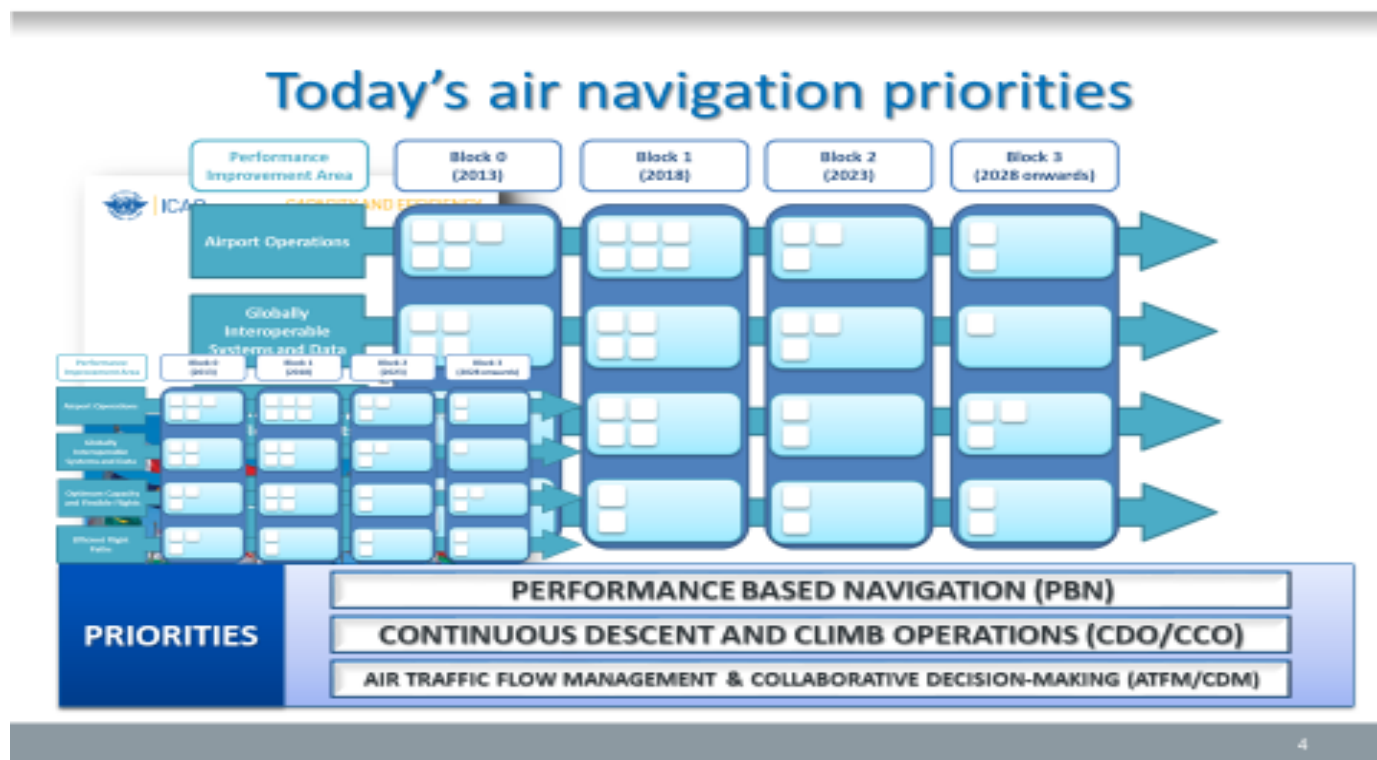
Today's air navigation priorities

Performance Improvement Area

Block 0 (2013)

Block 1 (2018)

Block 2 (2023)

Block 3 (2028 onwards)

ICAO

CAPACITY AND EFFICIENCY

Airport Operations

Globally Interoperable Systems and Data

Performance Improvement Area

Block 0 (2013)

Block 1 (2018)

Block 2 (2023)

Block 3 (2028 onwards)

Airport Operations

Globally Interoperable Systems and Data

Optimum Capacity and Flexible Flights

Efficient Flight Paths

PRIORITIES

PERFORMANCE BASED NAVIGATION (PBN)

CONTINUOUS DESCENT AND CLIMB OPERATIONS (CDO/CCO)

AIR TRAFFIC FLOW MANAGEMENT & COLLABORATIVE DECISION-MAKING (ATFM/CDM)

4